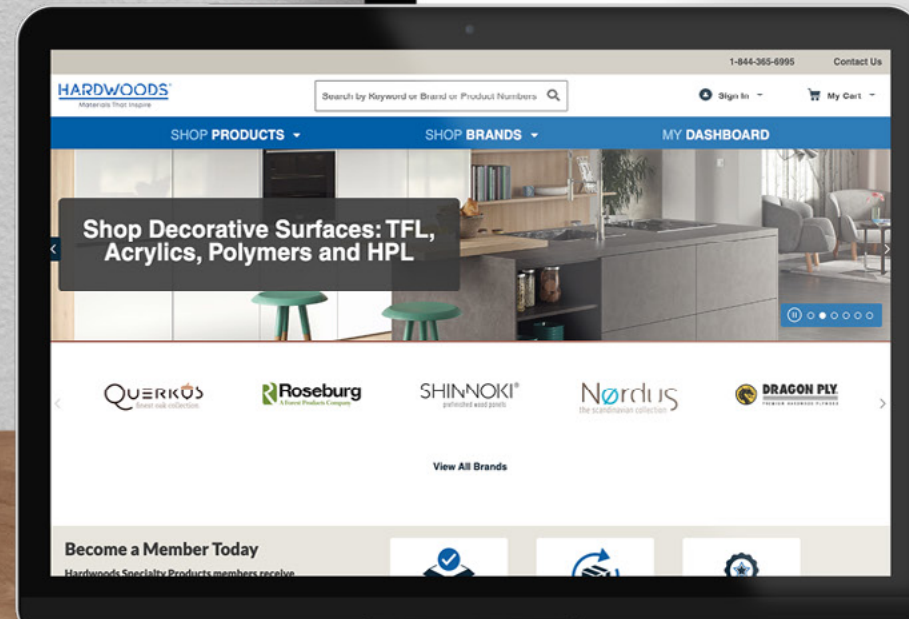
1-844-365-6995 Contact Us

HARDWOODS®
Materials That Inspire

Search by Keyword or Brand or Product Numbers

Sign In

My Cart

SHOP PRODUCTS

SHOP BRANDS

MY DASHBOARD

Shop Decorative Surfaces: TFL, Acrylics, Polymers and HPL

QUERKUS
finest oak collection

Roseburg
A Forest Products Company

SHINNOKI®
prefinished wood panels

Nordus
the scandinavian collection

DRAGON PLY
PREMIUM HARDWOOD PLYWOOD

View All Brands

Become a Member Today

Hardwoods Specialty Products members receive